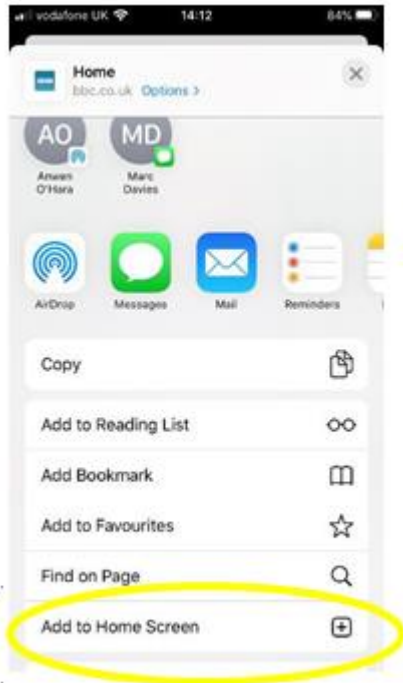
vodafone UK 14:12 84%

Home
bbc.co.uk Options >

AO
Anwen O'Hara

MD
Marc Davies

AirDrop
Messages
Mail
Reminders

Copy

Add to Reading List

Add Bookmark

Add to Favourites

Find on Page

Add to Home Screen